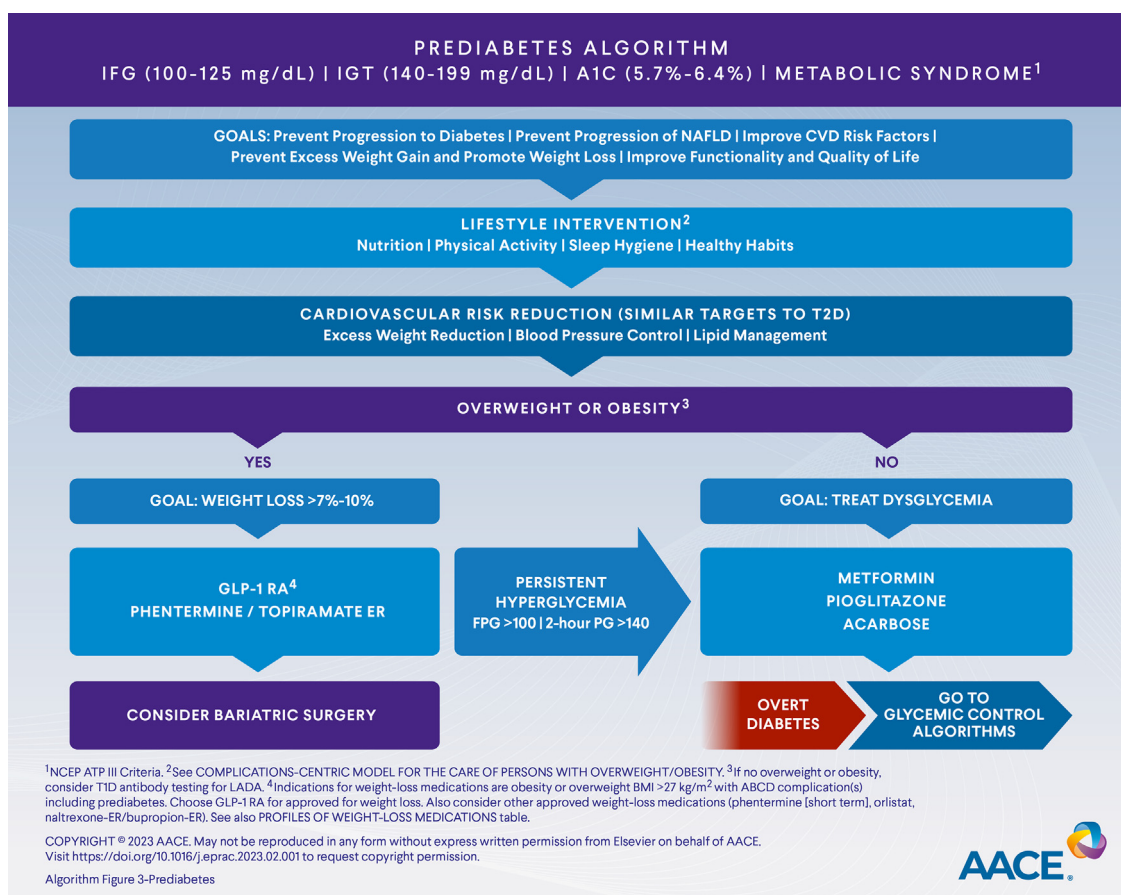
PREDIABETES ALGORITHM
IFG (100-125 mg/dL) | IGT (140-199 mg/dL) | A1C (5.7%-6.4%) | METABOLIC SYNDROME$^1$

GOALS: Prevent Progression to Diabetes | Prevent Progression of NAFLD | Improve CVD Risk Factors | Prevent Excess Weight Gain and Promote Weight Loss | Improve Functionality and Quality of Life

LIFESTYLE INTERVENTION$^2$
Nutrition | Physical Activity | Sleep Hygiene | Healthy Habits

CARDIOVASCULAR RISK REDUCTION (SIMILAR TARGETS TO T2D)
Excess Weight Reduction | Blood Pressure Control | Lipid Management

OVERWEIGHT OR OBESITY$^3$

YES

NO

GOAL: WEIGHT LOSS >7%-10%

GOAL: TREAT DYSGLYCEMIA

GLP-1 RA$^4$
PHENTERMINE / TOPIRAMATE ER

PERSISTENT HYPERGLYCEMIA
FPG >100 | 2-hour PG >140

METFORMIN
PIOGLITAZONE
ACARBOSE

CONSIDER BARIATRIC SURGERY

OVERT DIABETES

GO TO GLYCEMIC CONTROL ALGORITHMS

$^1$NCEP ATP III Criteria. $^2$See COMPLICATIONS-CENTRIC MODEL FOR THE CARE OF PERSONS WITH OVERWEIGHT/OBESITY. $^3$If no overweight or obesity, consider T1D antibody testing for LADA. $^4$Indications for weight-loss medications are obesity or overweight BMI >27 kg/m$^2$ with ABCD complication(s) including prediabetes. Choose GLP-1 RA for approved for weight loss. Also consider other approved weight-loss medications (phentermine [short term], orlistat, naltrexone-ER/bupropion-ER). See also PROFILES OF WEIGHT-LOSS MEDICATIONS table.

COPYRIGHT © 2023 AACE. May not be reproduced in any form without express written permission from Elsevier on behalf of AACE. Visit https://doi.org/10.1016/j.eprac.2023.02.001 to request copyright permission.

Algorithm Figure 3-Prediabetes

AACE.